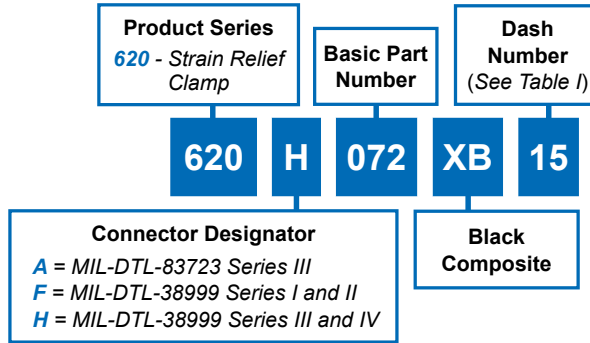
Product Series
620 - Strain Relief Clamp

Basic Part Number

Dash Number
(See Table I)

620 H 072 XB 15

Connector Designator
A = MIL-DTL-83723 Series III
F = MIL-DTL-38999 Series I and II
H = MIL-DTL-38999 Series III and IV

Black Composite